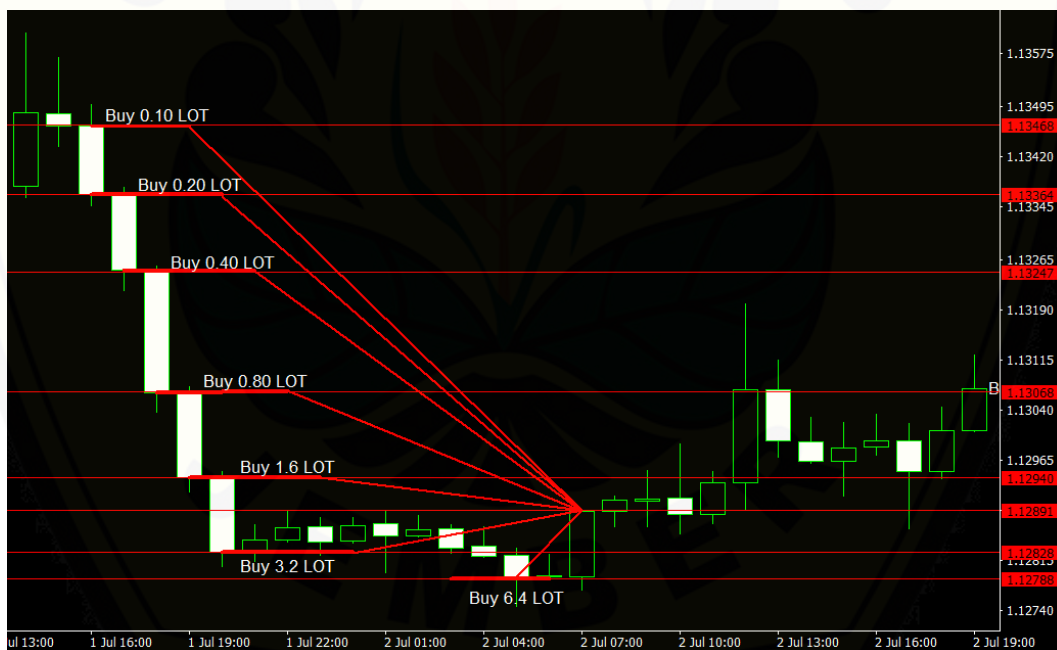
Buy 0.10 LOT
Buy 0.20 LOT
Buy 0.40 LOT
Buy 0.80 LOT
Buy 1.6 LOT
Buy 3.2 LOT
Buy 6.4 LOT
B

1.13575
1.13495
1.13468
1.13420
1.13364
1.13345
1.13265
1.13247
1.13190
1.13115
1.13068
1.13040
1.12965
1.12940
1.12891
1.12828
1.12815
1.12788
1.12740

Jul 13:00
1 Jul 16:00
1 Jul 19:00
1 Jul 22:00
2 Jul 01:00
2 Jul 04:00
2 Jul 07:00
2 Jul 10:00
2 Jul 13:00
2 Jul 16:00
2 Jul 19:00